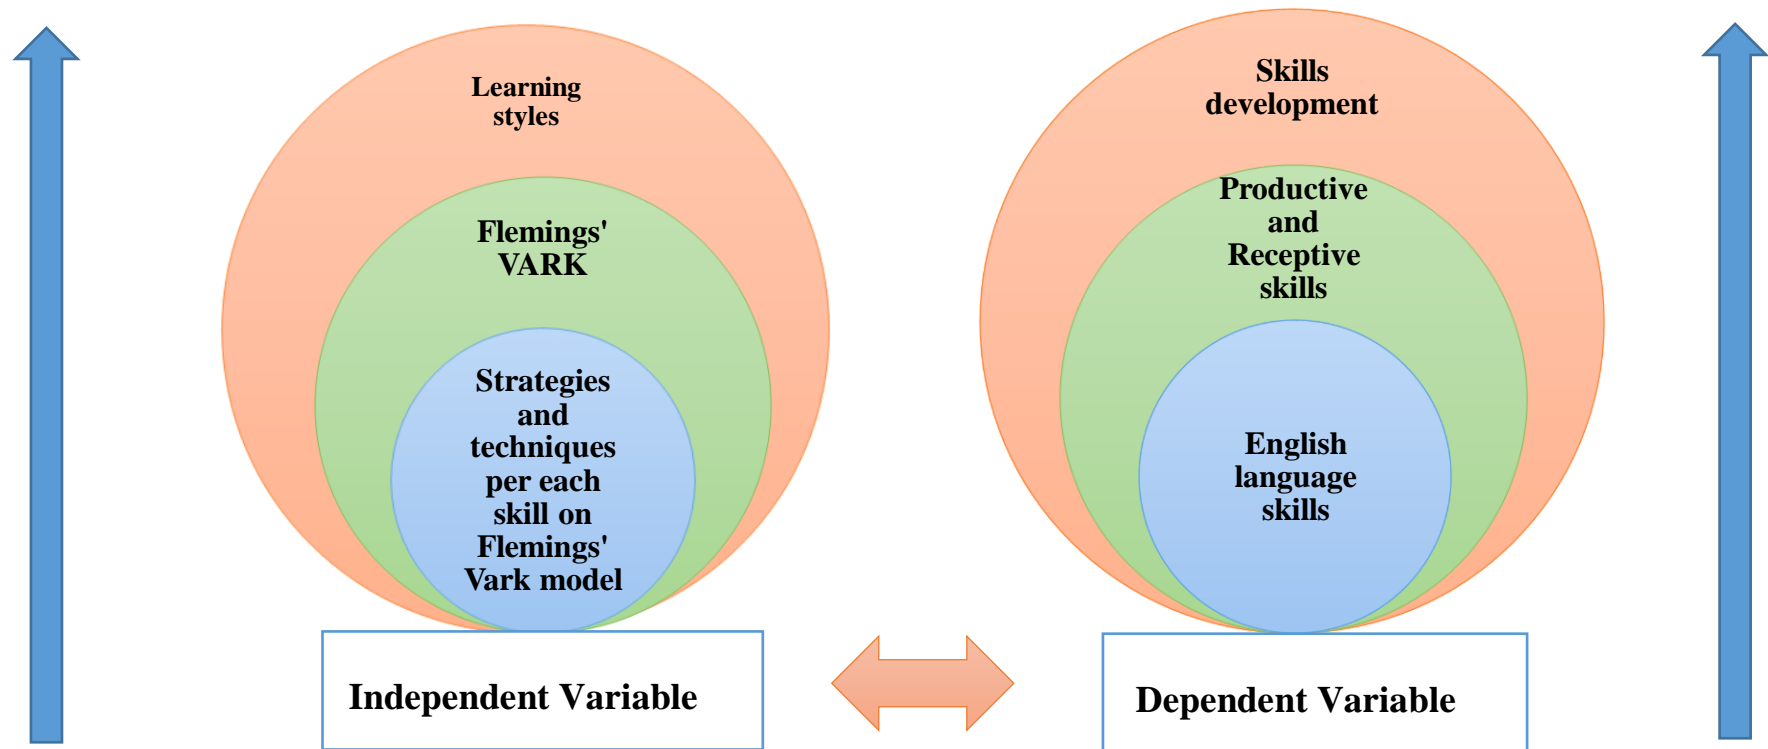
Learning styles

Flemings' VARK

Strategies and techniques per each skill on Flemings' Vark model

Independent Variable

Skills development

Productive and Receptive skills

English language skills

Dependent Variable